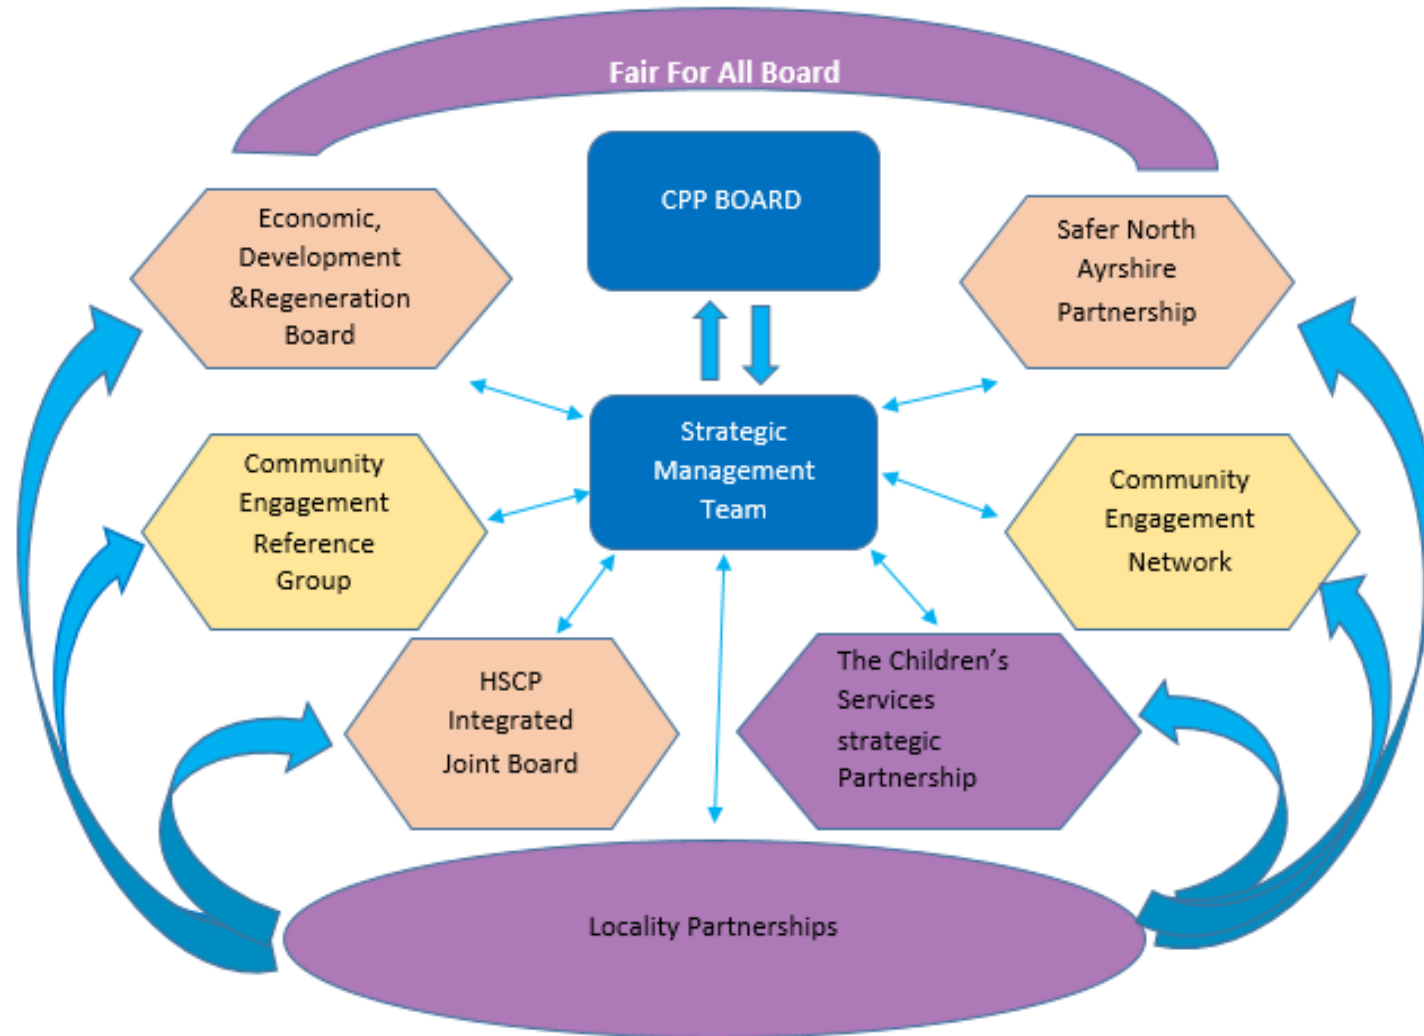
Fair For All Board

Economic, Development &Regeneration Board

CPP BOARD

Safer North Ayrshire Partnership

Community Engagement Reference Group

Strategic Management Team

Community Engagement Network

HSCP Integrated Joint Board

The Children's Services strategic Partnership

Locality Partnerships